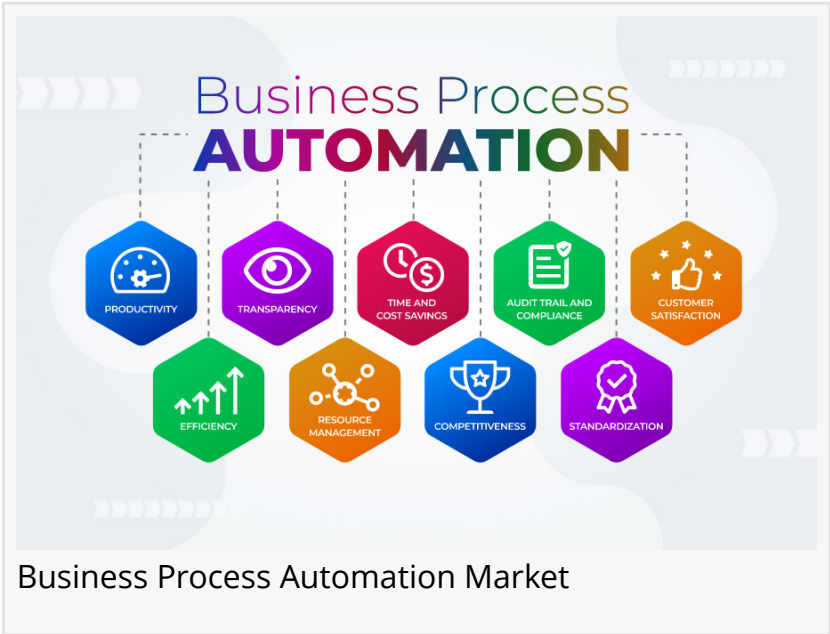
Business Process
AUTOMATION

PRODUCTIVITY

TRANSPARENCY

TIME AND COST SAVINGS

AUDIT TRAIL AND COMPLIANCE

CUSTOMER SATISFACTION

EFFICIENCY

RESOURCE MANAGEMENT

COMPETITIVENESS

STANDARDIZATION

Business Process Automation Market